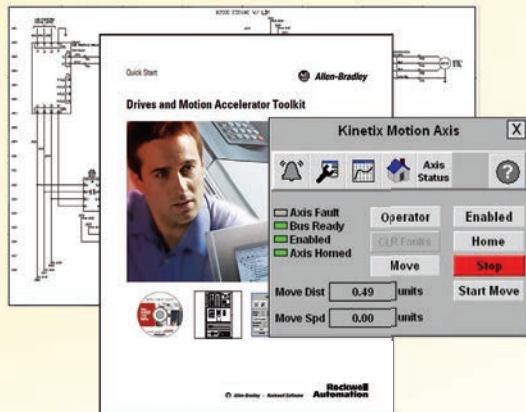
Quick Start

Allen-Bradley

Drives and Motion Accelerator Toolkit

Kinetix Motion Axis

X

Axis Status

?

Axis Fault

Bus Ready

Enabled

Axis Homed

Operator

CLR Faults

Move

Enabled

Home

Stop

Start Move

Move Dist 0.49 units

Move Spd 0.00 units

Allen-Bradley · Rockwell Software

Rockwell Automation